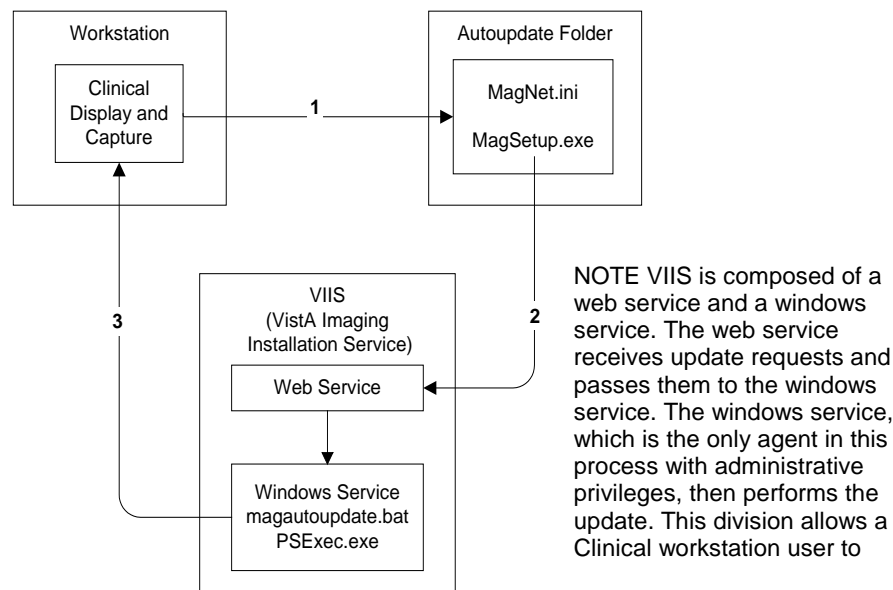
Workstation

Clinical Display and Capture

1

Autoupdate Folder

MagNet.ini

MagSetup.exe

2

3

VIIS
(VistA Imaging Installation Service)

Web Service

Windows Service
magautoupdate.bat
PSExec.exe

NOTE VIIS is composed of a web service and a windows service. The web service receives update requests and passes them to the windows service. The windows service, which is the only agent in this process with administrative privileges, then performs the update. This division allows a Clinical workstation user to